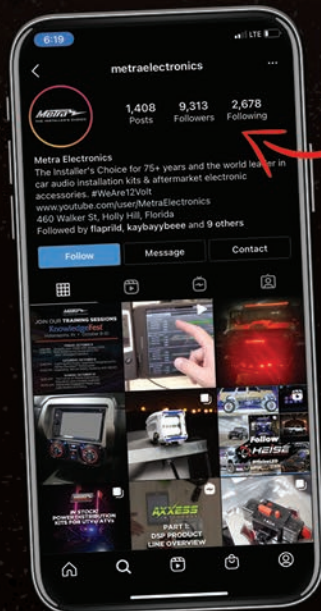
6:19

LTE

metraelectronics

Metra
THE INSTALLER'S CHOICE

1,408
Posts

9,313
Followers

2,678
Following

Metra Electronics
The Installer's Choice for 75+ years and the world leader in car audio installation kits & aftermarket electronic accessories. #WeAre12Volt
www.youtube.com/user/MetraElectronics
460 Walker St, Holly Hill, Florida
Followed by flaprild, kaybayybeee and 9 others

Follow

Message

Contact

JOIN OUR TRAINING SESSIONS
KnowledgeFest

follow
HEISE

IN STOCK
POWER DISTRIBUTION
KITS FOR UTVs/ATVs

AXXESS
PART 1:
DSP PRODUCT
LINE OVERVIEW